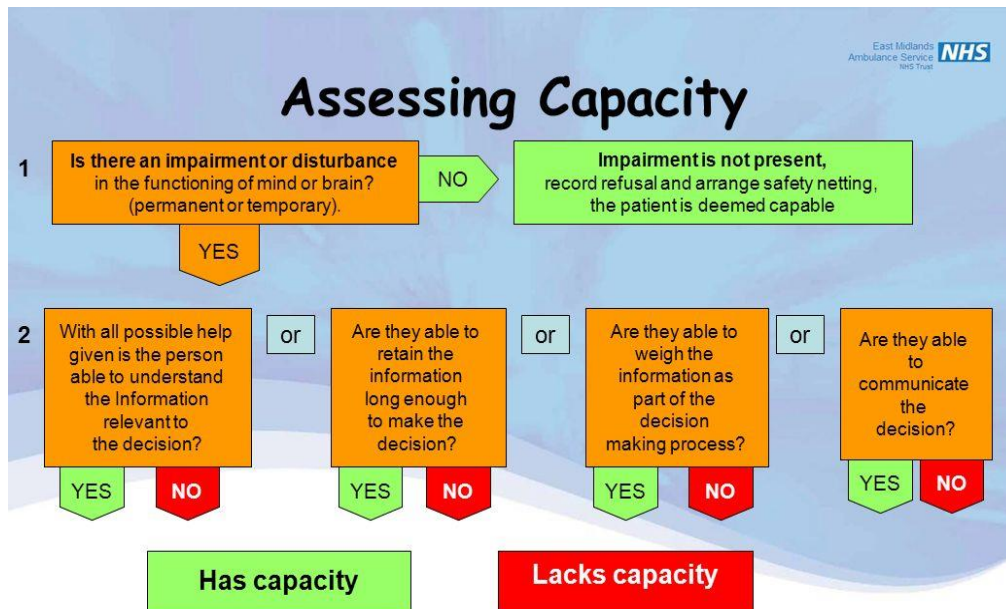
East Midlands Ambulance Service NHS Trust NHS

Assessing Capacity

1

Is there an impairment or disturbance in the functioning of mind or brain? (permanent or temporary).

NO

Impairment is not present, record refusal and arrange safety netting, the patient is deemed capable

YES

2

With all possible help given is the person able to understand the Information relevant to the decision?

YES

NO

or

Are they able to retain the information long enough to make the decision?

YES

NO

or

Are they able to weigh the information as part of the decision making process?

YES

NO

or

Are they able to communicate the decision?

YES

NO

Has capacity

Lacks capacity